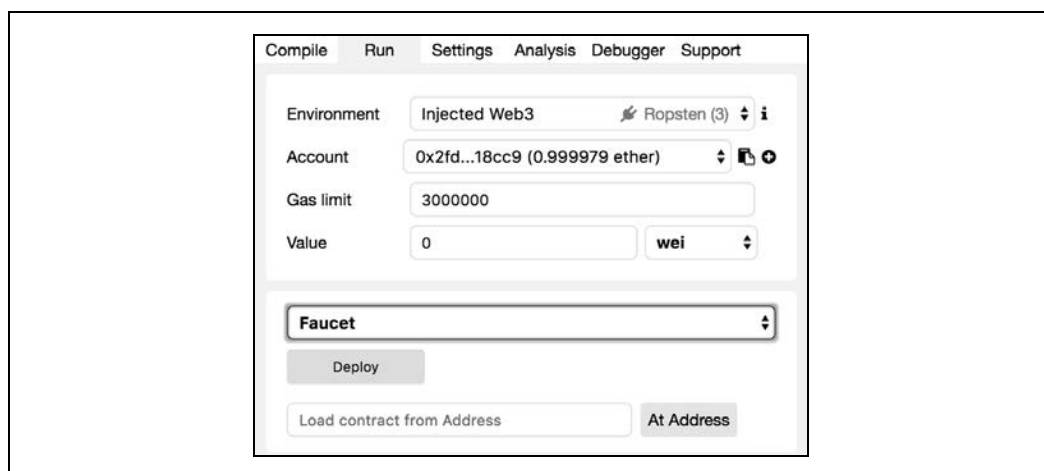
Compile Run Settings Analysis Debugger Support

Environment Injected Web3 Ropsten (3)

Account 0x2fd...18cc9 (0.999979 ether)

Gas limit 3000000

Value 0 wei

Faucet

Deploy

Load contract from Address At Address